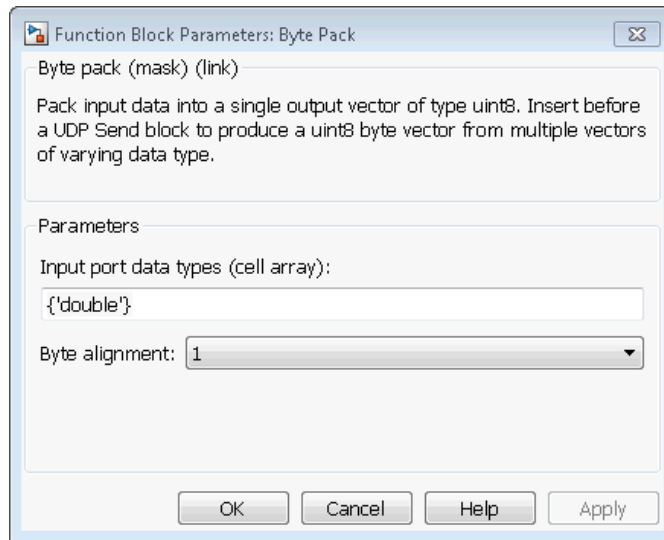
Function Block Parameters: Byte Pack

Byte pack (mask) (link)

Pack input data into a single output vector of type uint8. Insert before a UDP Send block to produce a uint8 byte vector from multiple vectors of varying data type.

Parameters

Input port data types (cell array):

{'double'}

Byte alignment: 1

OK Cancel Help Apply